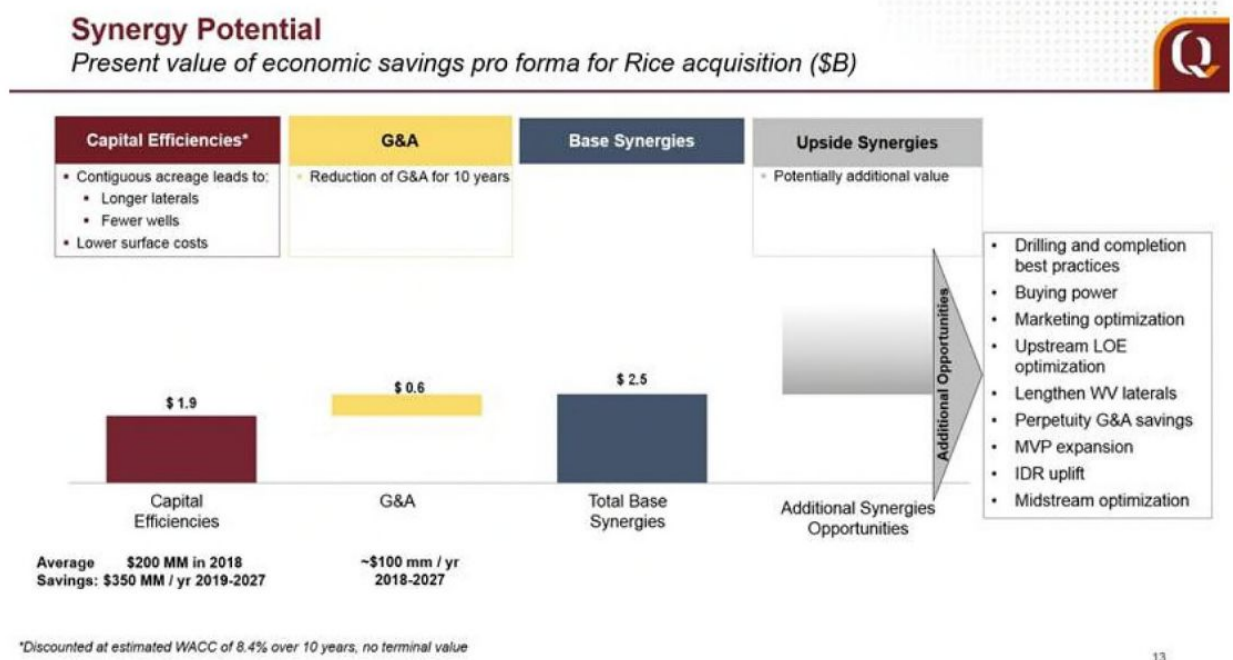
Synergy Potential
Present value of economic savings pro forma for Rice acquisition ($B)

Q

Capital Efficiencies*
• Contiguous acreage leads to:
• Longer laterals
• Fewer wells
• Lower surface costs

G&A
• Reduction of G&A for 10 years

Base Synergies

Upside Synergies
• Potentially additional value

Additional Opportunities

• Drilling and completion best practices
• Buying power
• Marketing optimization
• Upstream LOE optimization
• Lengthen WV laterals
• Perpetuity G&A savings
• MVP expansion
• IDR uplift
• Midstream optimization

$ 1.9
$ 0.6
$ 2.5

Capital Efficiencies
G&A
Total Base Synergies
Additional Synergies Opportunities

Average Savings: $200 MM in 2018 $350 MM / yr 2019-2027

~$100 mm / yr 2018-2027

*Discounted at estimated WACC of 8.4% over 10 years, no terminal value

13